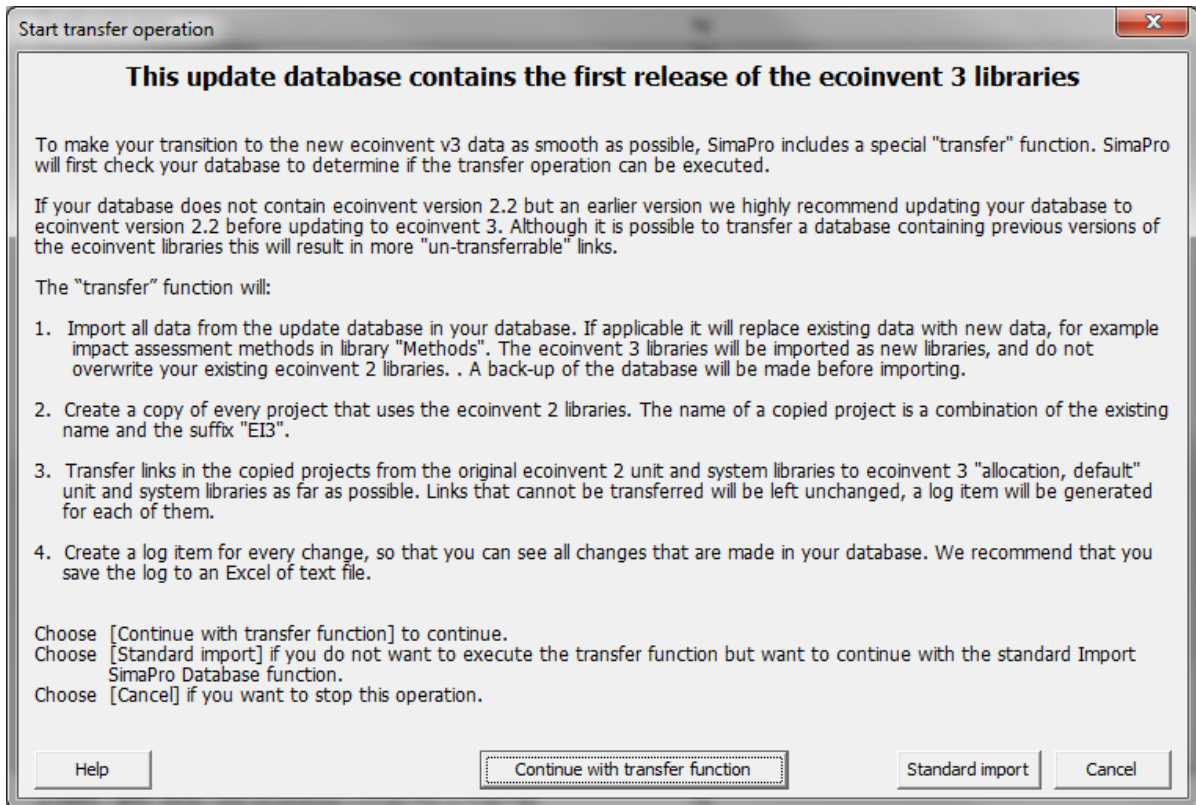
Start transfer operation

This update database contains the first release of the ecoinvent 3 libraries

To make your transition to the new ecoinvent v3 data as smooth as possible, SimaPro includes a special "transfer" function. SimaPro will first check your database to determine if the transfer operation can be executed.

If your database does not contain ecoinvent version 2.2 but an earlier version we highly recommend updating your database to ecoinvent version 2.2 before updating to ecoinvent 3. Although it is possible to transfer a database containing previous versions of the ecoinvent libraries this will result in more "un-transferrable" links.

The "transfer" function will:

1. Import all data from the update database in your database. If applicable it will replace existing data with new data, for example impact assessment methods in library "Methods". The ecoinvent 3 libraries will be imported as new libraries, and do not overwrite your existing ecoinvent 2 libraries. . A back-up of the database will be made before importing.

2. Create a copy of every project that uses the ecoinvent 2 libraries. The name of a copied project is a combination of the existing name and the suffix "EI3".

3. Transfer links in the copied projects from the original ecoinvent 2 unit and system libraries to ecoinvent 3 "allocation, default" unit and system libraries as far as possible. Links that cannot be transferred will be left unchanged, a log item will be generated for each of them.

4. Create a log item for every change, so that you can see all changes that are made in your database. We recommend that you save the log to an Excel of text file.

Choose [Continue with transfer function] to continue.
Choose [Standard import] if you do not want to execute the transfer function but want to continue with the standard Import SimaPro Database function.
Choose [Cancel] if you want to stop this operation.

Help

Continue with transfer function

Standard import

Cancel